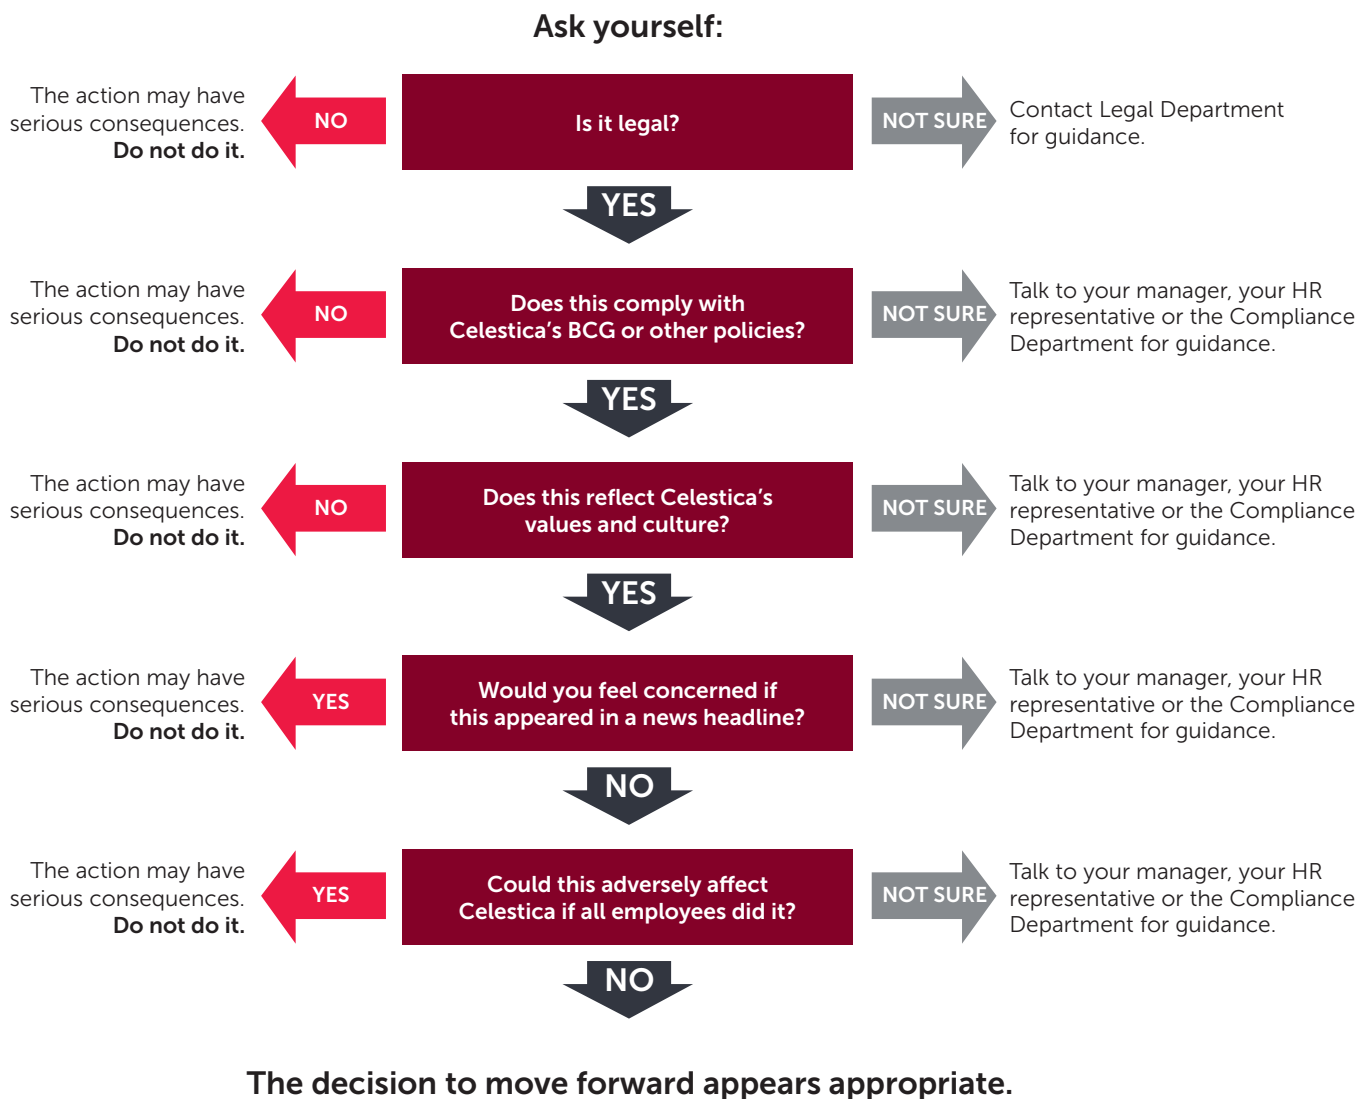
Ask yourself:

The action may have serious consequences. **Do not do it.**

NO

Is it legal?

NOT SURE

Contact Legal Department for guidance.

YES

The action may have serious consequences. **Do not do it.**

NO

Does this comply with Celestica's BCG or other policies?

NOT SURE

Talk to your manager, your HR representative or the Compliance Department for guidance.

YES

The action may have serious consequences. **Do not do it.**

NO

Does this reflect Celestica's values and culture?

NOT SURE

Talk to your manager, your HR representative or the Compliance Department for guidance.

YES

The action may have serious consequences. **Do not do it.**

YES

Would you feel concerned if this appeared in a news headline?

NOT SURE

Talk to your manager, your HR representative or the Compliance Department for guidance.

NO

The action may have serious consequences. **Do not do it.**

YES

Could this adversely affect Celestica if all employees did it?

NOT SURE

Talk to your manager, your HR representative or the Compliance Department for guidance.

NO

The decision to move forward appears appropriate.